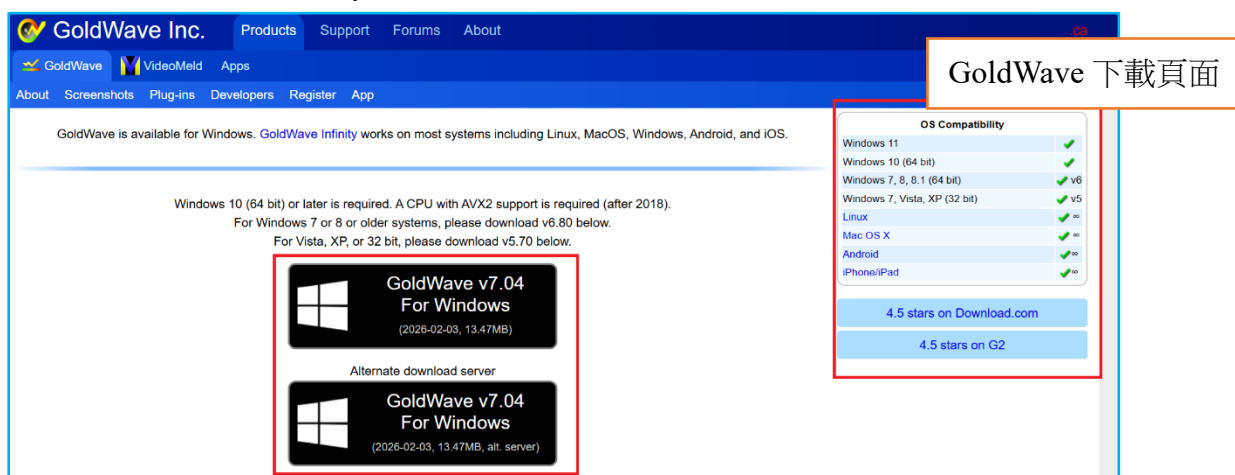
GoldWave Inc. Products Support Forums About .ca

GoldWave VideoMeld Apps

About Screenshots Plug-ins Developers Register App

GoldWave 下載頁面

GoldWave is available for Windows. GoldWave Infinity works on most systems including Linux, MacOS, Windows, Android, and iOS.

Windows 10 (64 bit) or later is required. A CPU with AVX2 support is required (after 2018).
For Windows 7 or 8 or older systems, please download v6.80 below.
For Vista, XP, or 32 bit, please download v5.70 below.

GoldWave v7.04
For Windows
(2026-02-03, 13.47MB)

Alternate download server

GoldWave v7.04
For Windows
(2026-02-03, 13.47MB, alt. server)

| OS Compatibility | |
|---|---|
| Windows 11 | ✔ |
| Windows 10 (64 bit) | ✔ |
| Windows 7, 8, 8.1 (64 bit) | ✔ v6 |
| Windows 7, Vista, XP (32 bit) | ✔ v5 |
| Linux | ✔ ∞ |
| Mac OS X | ✔ ∞ |
| Android | ✔ ∞ |
| iPhone/iPad | ✔ ∞ |

4.5 stars on Download.com

4.5 stars on G2